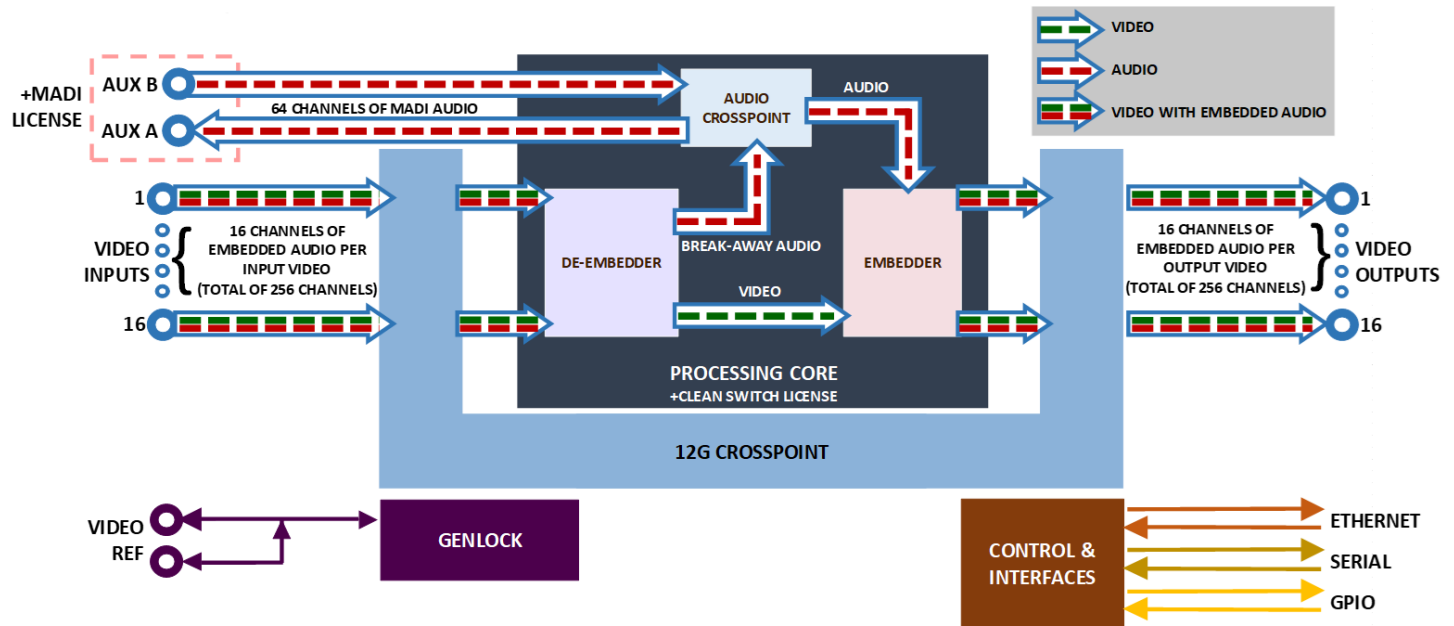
VIDEO
AUDIO
VIDEO WITH EMBEDDED AUDIO

+MADI LICENSE
AUX B
AUX A
64 CHANNELS OF MADI AUDIO
AUDIO CROSSPOINT
AUDIO

1
VIDEO INPUTS
16 CHANNELS OF EMBEDDED AUDIO PER INPUT VIDEO (TOTAL OF 256 CHANNELS)
16

DE-EMBEDDER
BREAK-AWAY AUDIO
VIDEO
EMBEDDER

16 CHANNELS OF EMBEDDED AUDIO PER OUTPUT VIDEO (TOTAL OF 256 CHANNELS)
1
VIDEO OUTPUTS
16

PROCESSING CORE
+CLEAN SWITCH LICENSE

12G CROSSPOINT

VIDEO REF
GENLOCK

CONTROL & INTERFACES
ETHERNET
SERIAL
GPIO